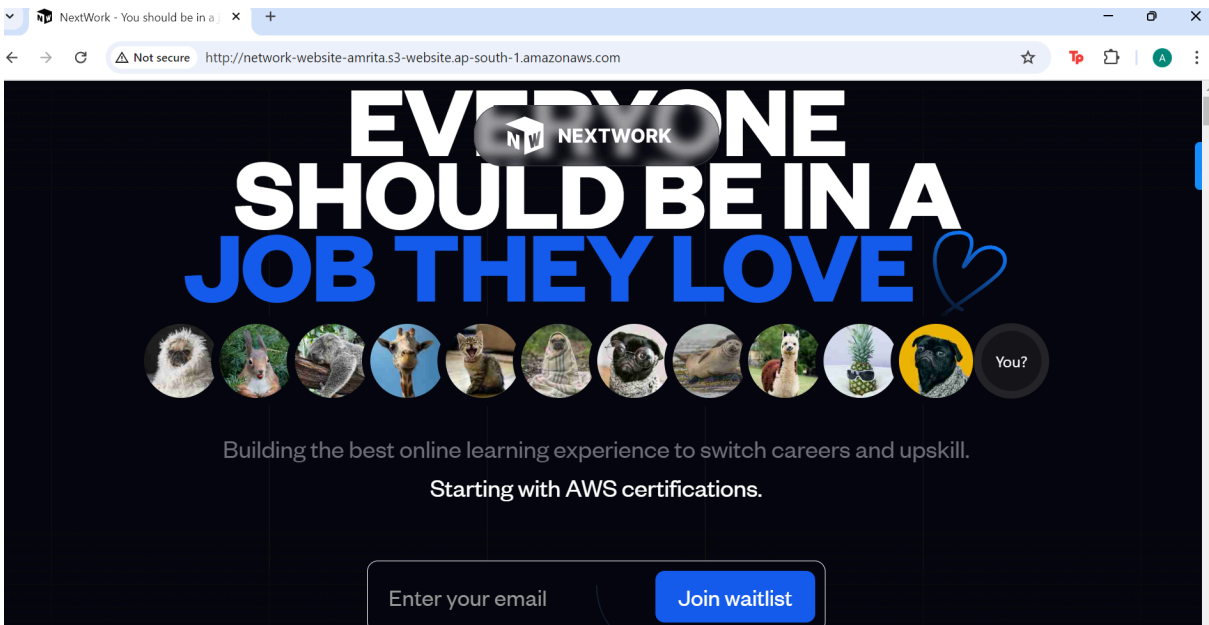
NextWork - You should be in a j

Not secure http://network-website-amrita.s3-website.ap-south-1.amazonaws.com

Tp

A

EVERYONE SHOULD BE IN A JOB THEY LOVE

NEXTWORK

You?

Building the best online learning experience to switch careers and upskill.

Starting with AWS certifications.

Enter your email

Join waitlist